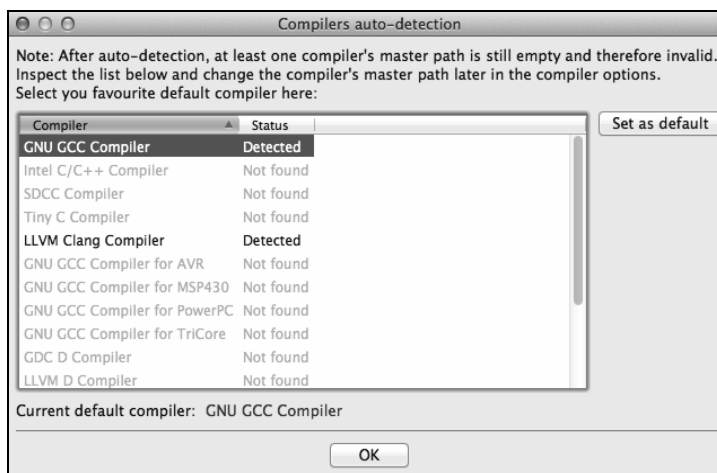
Compilers auto-detection

Note: After auto-detection, at least one compiler's master path is still empty and therefore invalid. Inspect the list below and change the compiler's master path later in the compiler options. Select you favourite default compiler here:

| Compiler | Status |
|---|---|
| GNU GCC Compiler | Detected |
| Intel C/C++ Compiler | Not found |
| SDCC Compiler | Not found |
| Tiny C Compiler | Not found |
| LLVM Clang Compiler | Detected |
| GNU GCC Compiler for AVR | Not found |
| GNU GCC Compiler for MSP430 | Not found |
| GNU GCC Compiler for PowerPC | Not found |
| GNU GCC Compiler for TriCore | Not found |
| GDC D Compiler | Not found |
| LLVM D Compiler | Not found |

Set as default

Current default compiler: GNU GCC Compiler

OK